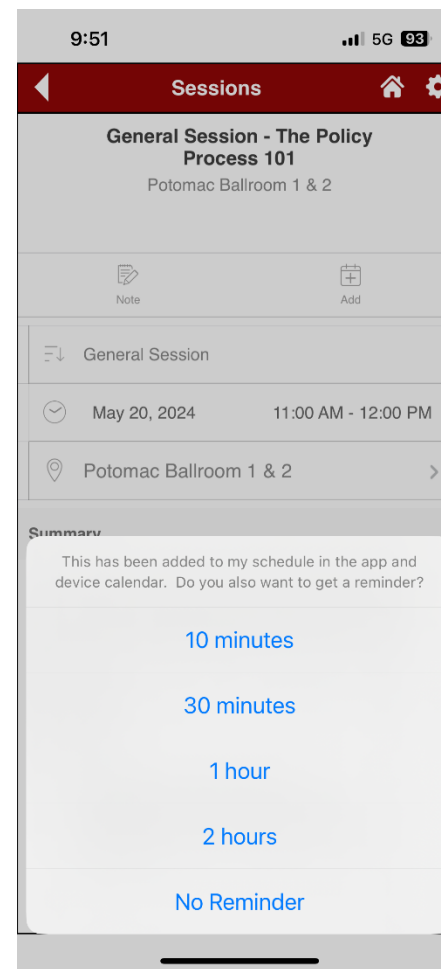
9:51

5G 93

Sessions

General Session - The Policy Process 101

Potomac Ballroom 1 & 2

Note

Add

General Session

May 20, 2024

11:00 AM - 12:00 PM

Potomac Ballroom 1 & 2

Summary

This has been added to my schedule in the app and device calendar. Do you also want to get a reminder?

10 minutes

30 minutes

1 hour

2 hours

No Reminder